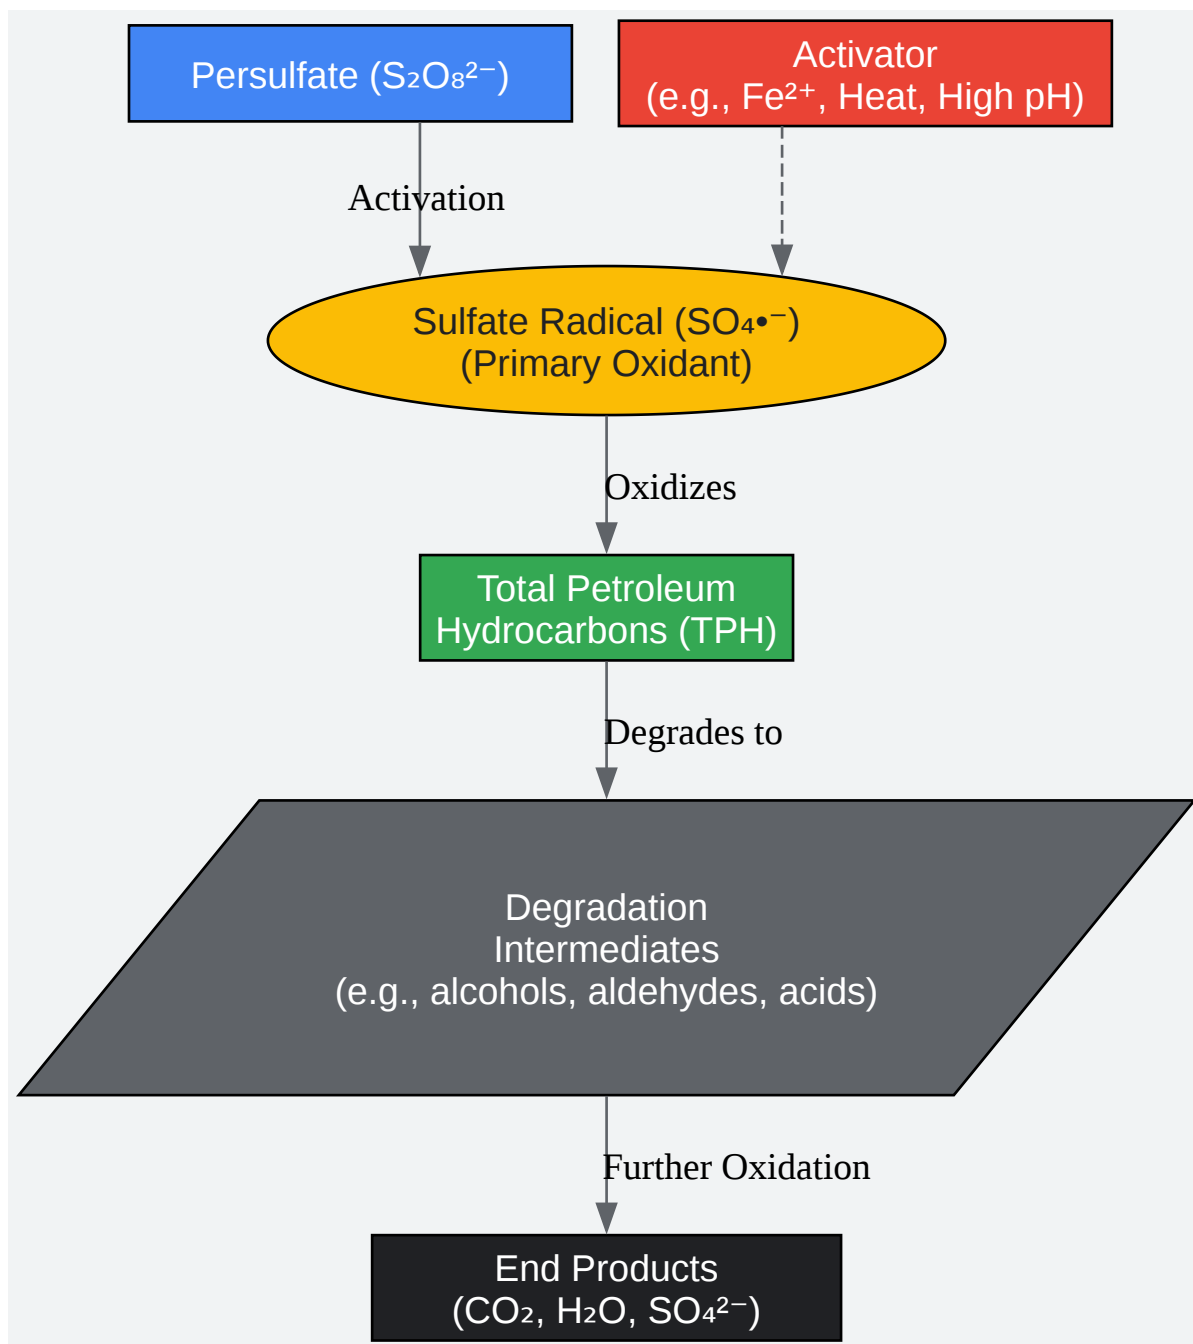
Persulfate ($S_2O_8^{2-}$)

Activator
(e.g., $Fe^{2+}$, Heat, High pH)

Activation

Sulfate Radical ($SO_4^{\bullet-}$)
(Primary Oxidant)

Oxidizes

Total Petroleum
Hydrocarbons (TPH)

Degrades to

Degradation
Intermediates
(e.g., alcohols, aldehydes, acids)

Further Oxidation

End Products
($CO_2$, $H_2O$, $SO_4^{2-}$)